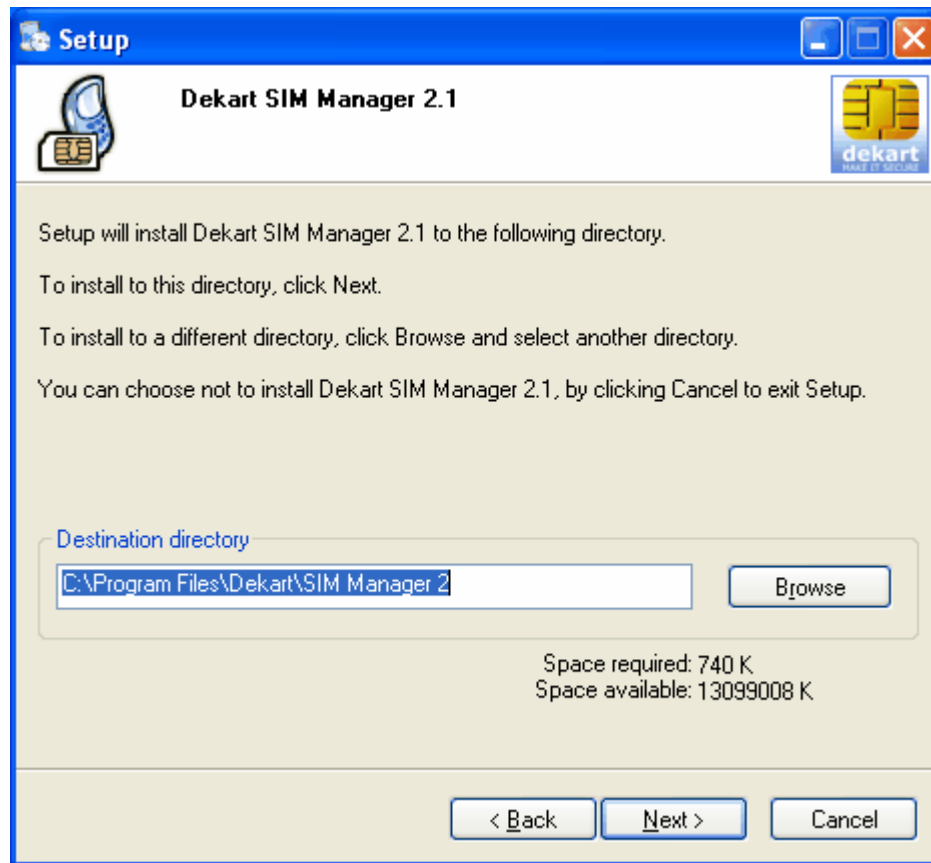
Setup

Dekart SIM Manager 2.1

dekart
MAKE IT SECURE

Setup will install Dekart SIM Manager 2.1 to the following directory.

To install to this directory, click Next.

To install to a different directory, click Browse and select another directory.

You can choose not to install Dekart SIM Manager 2.1, by clicking Cancel to exit Setup.

Destination directory

C:\Program Files\Dekart\SIM Manager 2

Browse

Space required: 740 K
Space available: 13099008 K

< Back

Next >

Cancel